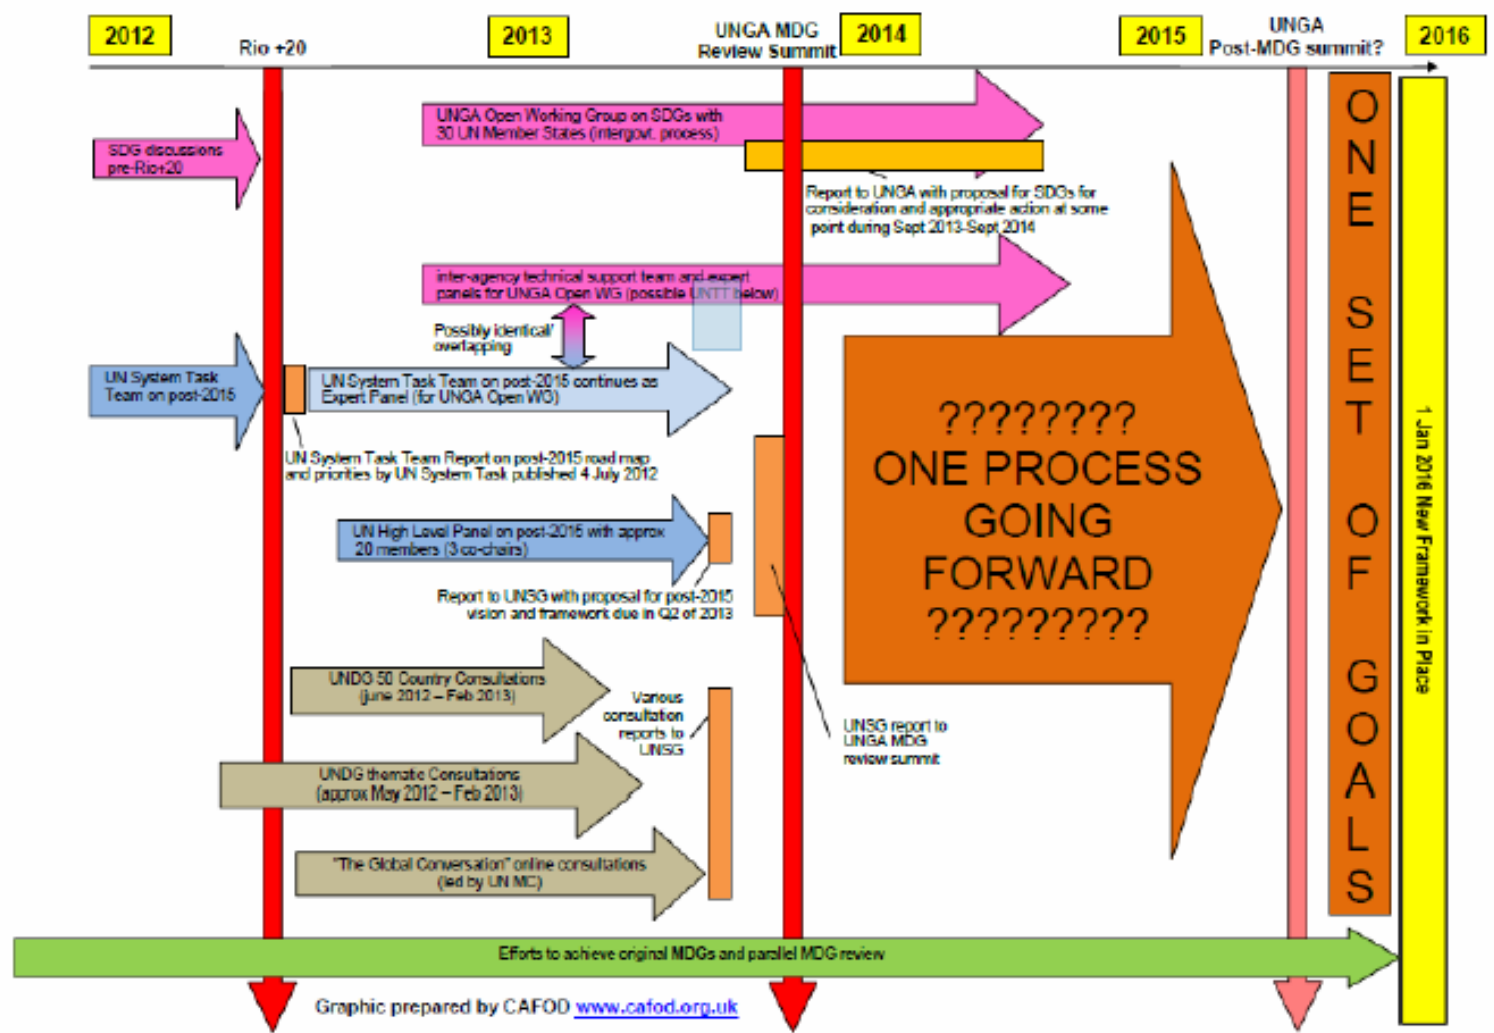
2012

Rio +20

2013

UNGA MDG Review Summit

2014

2015

UNGA Post-MDG summit?

2016

SDG discussions pre-Rio+20

UNGA Open Working Group on SDGs with 30 UN Member States (intergovt. process)

Report to UNGA with proposal for SDGs for consideration and appropriate action at some point during Sept 2013-Sept 2014

inter-agency technical support team and expert panels for UNGA Open WG (possible UNTT below)

Possibly identical/ overlapping

UN System Task Team on post-2015

UN System Task Team on post-2015 continues as Expert Panel (for UNGA Open WG)

UN System Task Team Report on post-2015 road map and priorities by UN System Task published 4 July 2012

UN High Level Panel on post-2015 with approx 20 members (3 co-chairs)

Report to UNSG with proposal for post-2015 vision and framework due in Q2 of 2013

UNDG 50 Country Consultations (june 2012 – Feb 2013)

Various consultation reports to UNSG

UNDG thematic Consultations (approx May 2012 – Feb 2013)

"The Global Conversation" online consultations (led by UN MC)

UNSG report to UNGA MDG review summit

????????
ONE PROCESS GOING FORWARD
?????????

ONE SET OF GOALS

1 Jan 2016 New Framework in Place

Efforts to achieve original MDGs and parallel MDG review

Graphic prepared by CAFOD www.cafod.org.uk